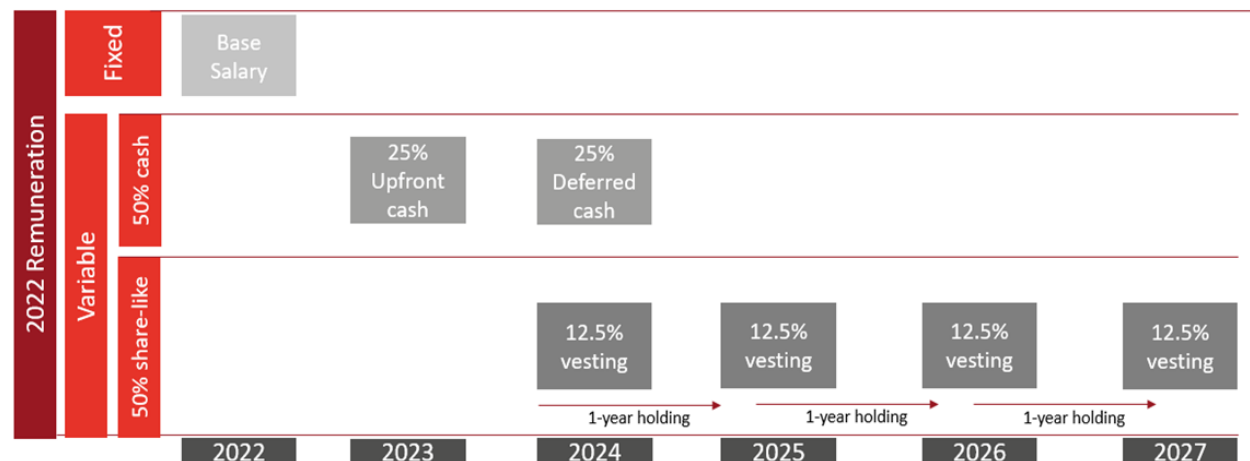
2022 Remuneration

Fixed

Base Salary

Variable

50% cash

25% Upfront cash

25% Deferred cash

50% share-like

12.5% vesting

12.5% vesting

12.5% vesting

12.5% vesting

1-year holding

1-year holding

1-year holding

2022

2023

2024

2025

2026

2027